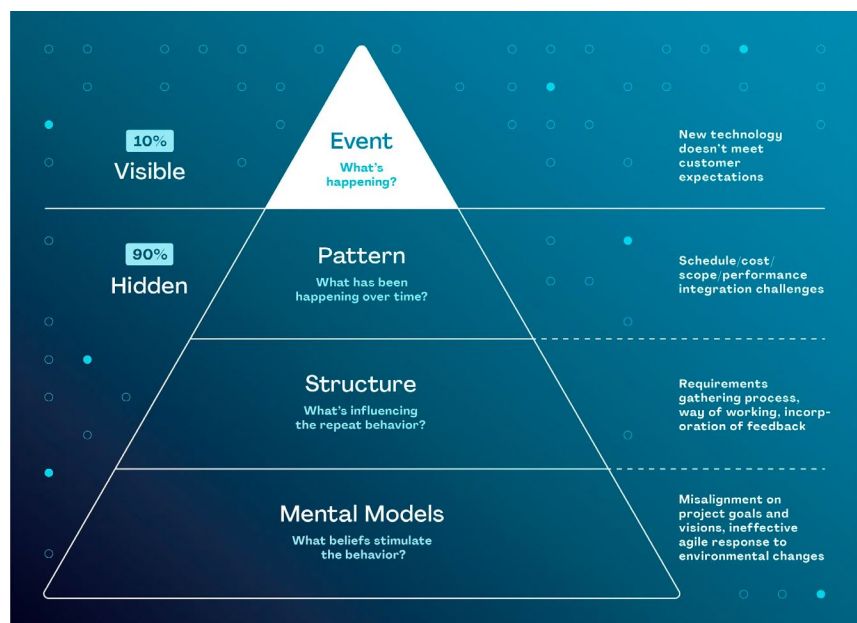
10%
Visible

Event
What's happening?

New technology doesn't meet customer expectations

90%
Hidden

Pattern
What has been happening over time?

Schedule/cost/scope/performance integration challenges

Structure
What's influencing the repeat behavior?

Requirements gathering process, way of working, incorporation of feedback

Mental Models
What beliefs stimulate the behavior?

Misalignment on project goals and visions, ineffective agile response to environmental changes